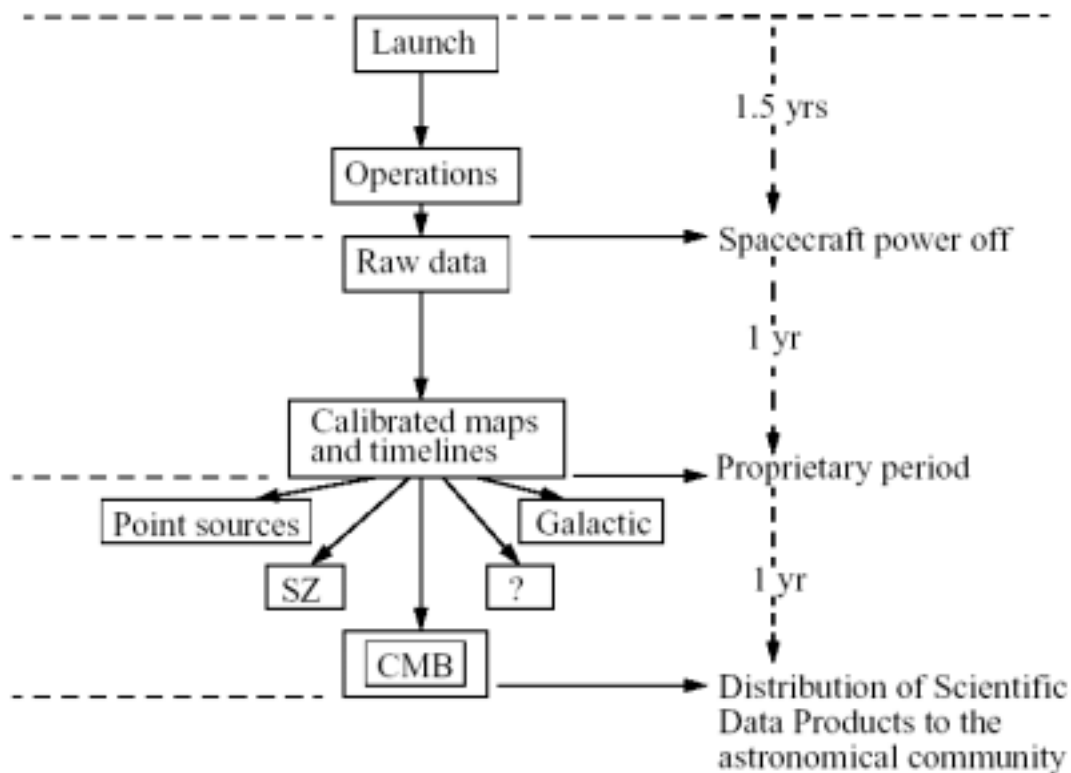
Launch

1.5 yrs

Operations

Raw data

Spacecraft power off

1 yr

Calibrated maps and timelines

Proprietary period

Point sources

Galactic

SZ

?

1 yr

CMB

Distribution of Scientific Data Products to the astronomical community